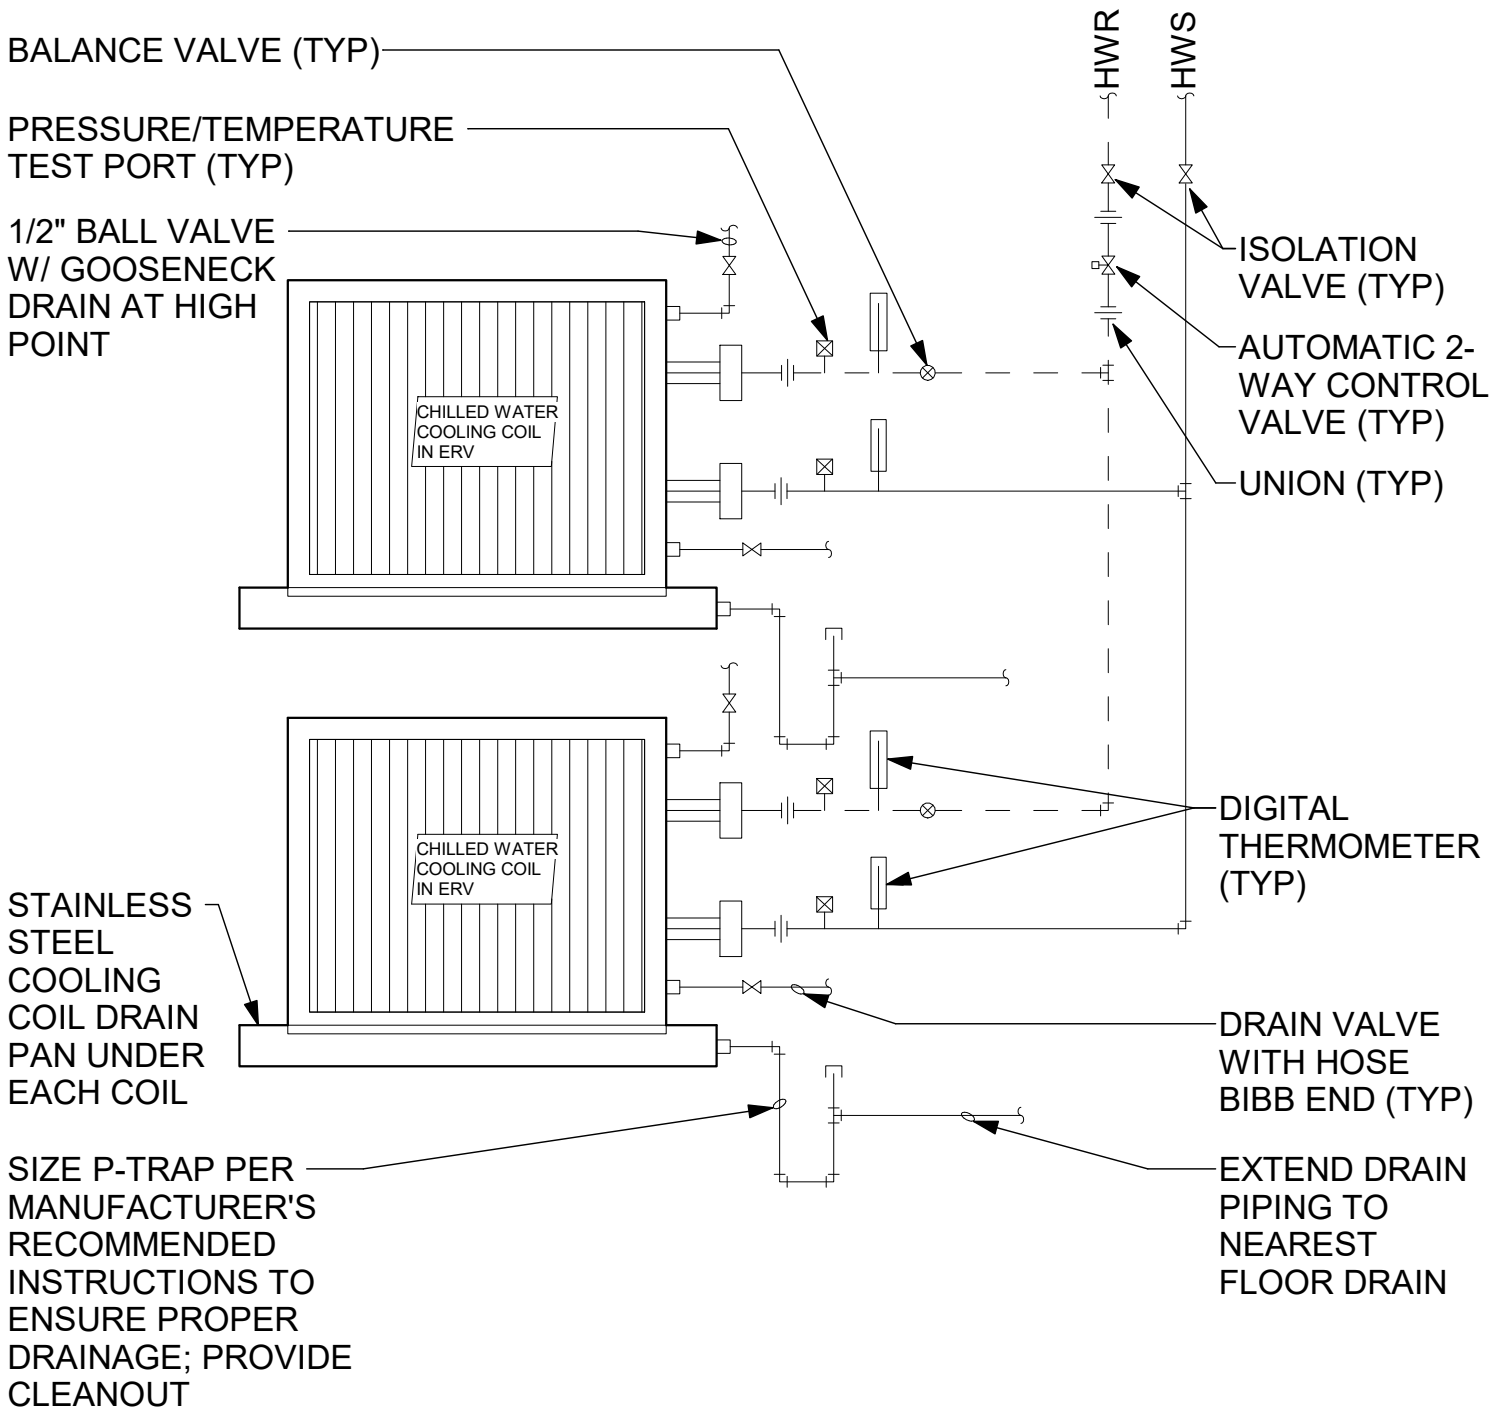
BALANCE VALVE (TYP)

PRESSURE/TEMPERATURE TEST PORT (TYP)

1/2" BALL VALVE W/ GOOSENECK DRAIN AT HIGH POINT

HWR

HWS

ISOLATION VALVE (TYP)

AUTOMATIC 2-WAY CONTROL VALVE (TYP)

UNION (TYP)

CHILLED WATER COOLING COIL IN ERV

CHILLED WATER COOLING COIL IN ERV

DIGITAL THERMOMETER (TYP)

STAINLESS STEEL COOLING COIL DRAIN PAN UNDER EACH COIL

DRAIN VALVE WITH HOSE BIBB END (TYP)

SIZE P-TRAP PER MANUFACTURER'S RECOMMENDED INSTRUCTIONS TO ENSURE PROPER DRAINAGE; PROVIDE CLEANOUT

EXTEND DRAIN PIPING TO NEAREST FLOOR DRAIN